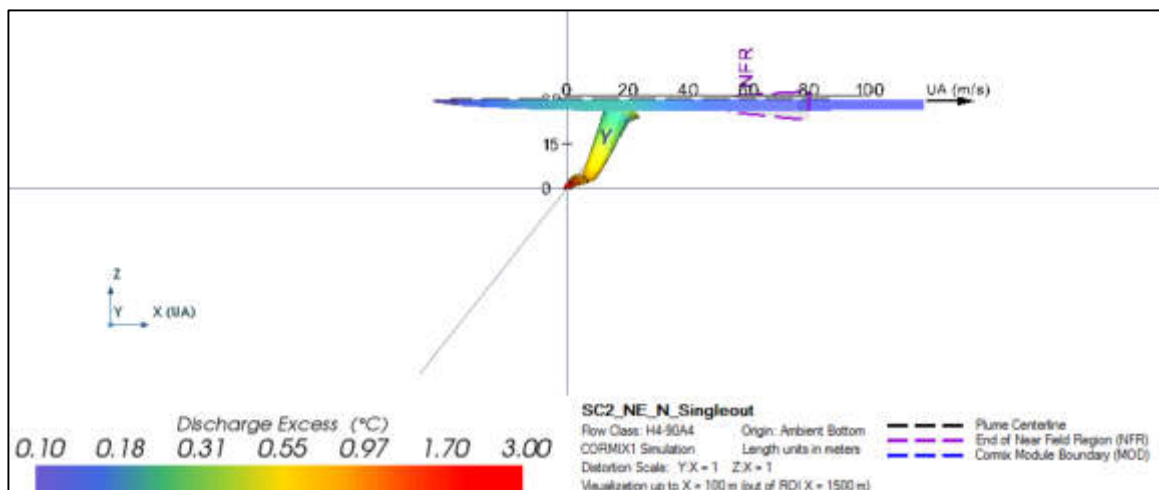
NFR

0 20 40 60 80 100 UA (m/s)

20

15

0

Y

Z

Y X (UA)

Discharge Excess (°C)

0.10 0.18 0.31 0.55 0.97 1.70 3.00

SC2_NE_N_Singleout

Flow Class: H4-90A4 Origin: Ambient Bottom

CORMIX1 Simulation Length units in meters

Distortion Scale: Y:X = 1 Z:X = 1

Visualization up to X = 100 m (out of ROI X = 1500 m)

Plume Centerline

End of Near Field Region (NFR)

Cormix Module Boundary (MOD)